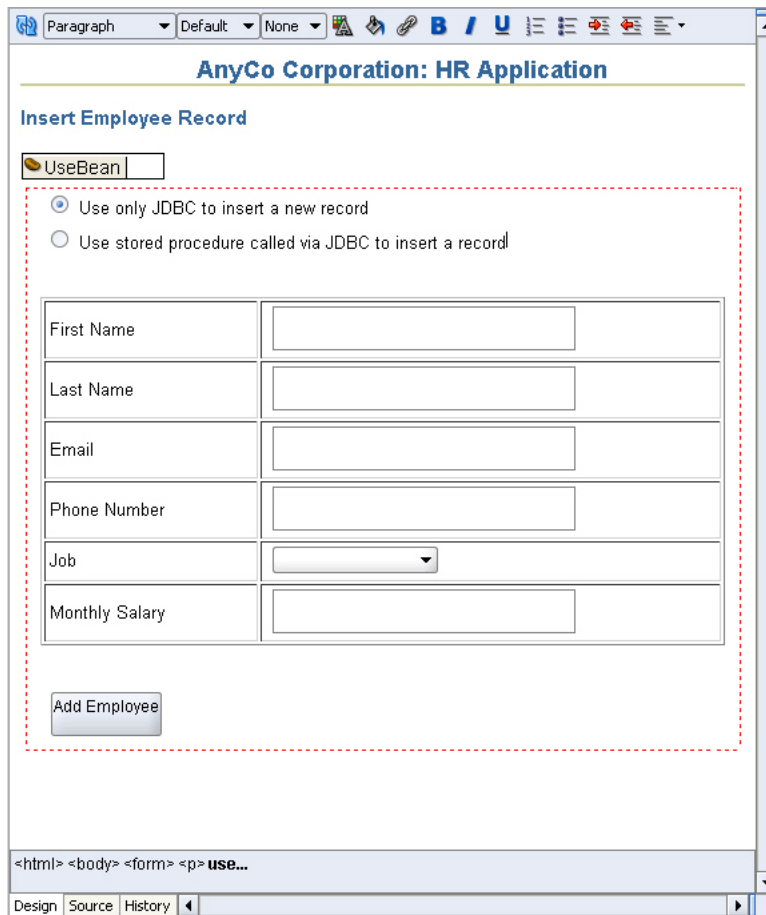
Paragraph Default None B I U

AnyCo Corporation: HR Application

Insert Employee Record

UseBean

Use only JDBC to insert a new record

Use stored procedure called via JDBC to insert a record

| First Name | |
|---|---|
| Last Name | |
| Email | |
| Phone Number | |
| Job | |
| Monthly Salary | |

Add Employee

<html> <body> <form> <p> use...

Design Source History